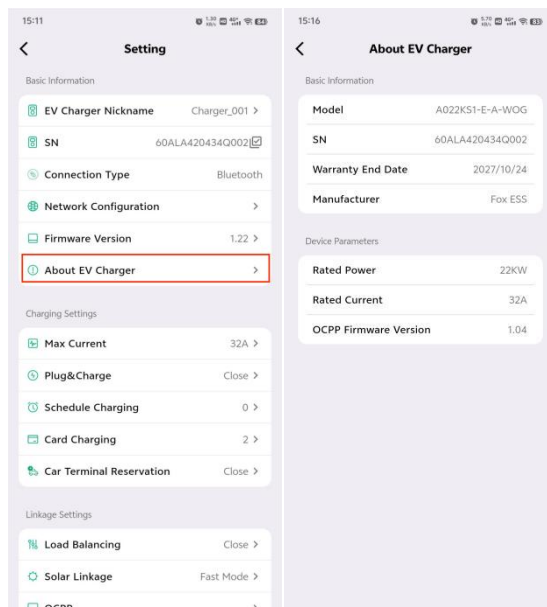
15:11

Setting

Basic Information

EV Charger Nickname Charger_001 >

SN 60ALA420434Q002

Connection Type Bluetooth

Network Configuration >

Firmware Version 1.22 >

About EV Charger >

Charging Settings

Max Current 32A >

Plug&Charge Close >

Schedule Charging 0 >

Card Charging 2 >

Car Terminal Reservation Close >

Linkage Settings

Load Balancing Close >

Solar Linkage Fast Mode >

OCPP >

15:16

About EV Charger

Basic Information

| Model | A022KS1-E-A-WOG |
|---|---|
| SN | 60ALA420434Q002 |
| Warranty End Date | 2027/10/24 |
| Manufacturer | Fox ESS |

Device Parameters

| Rated Power | 22KW |
|---|---|
| Rated Current | 32A |
| OCPP Firmware Version | 1.04 |